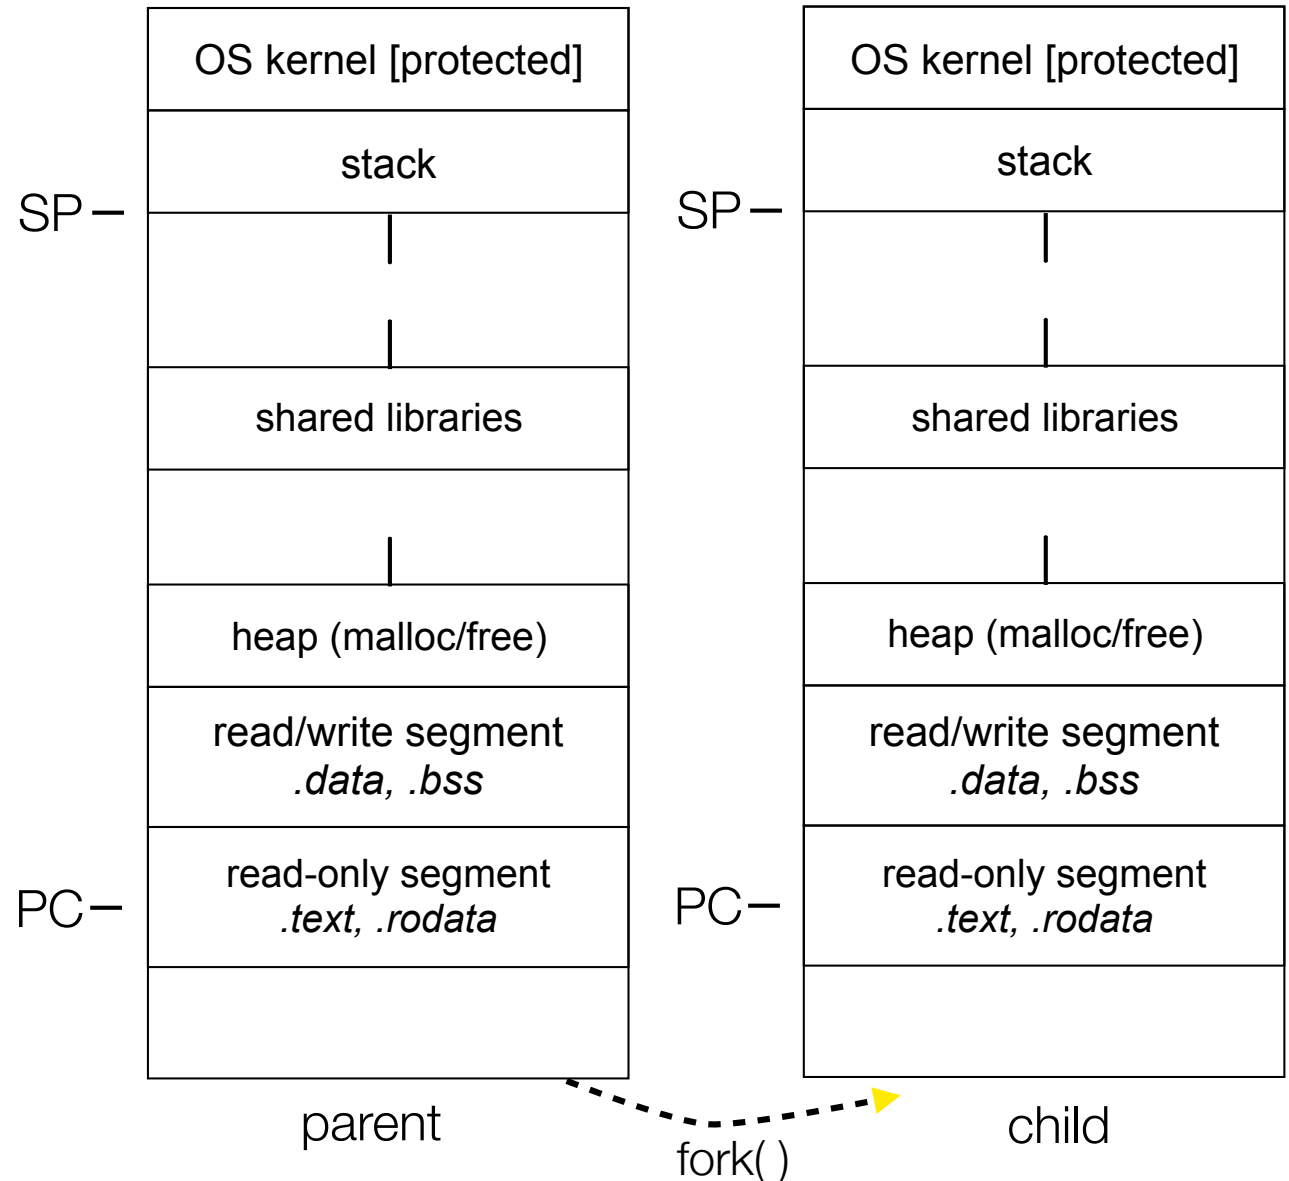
OS kernel [protected]

stack

SP

shared libraries

heap (malloc/free)

read/write segment
.data, .bss

read-only segment
.text, .rodata

PC

parent

OS kernel [protected]

stack

SP

shared libraries

heap (malloc/free)

read/write segment
.data, .bss

read-only segment
.text, .rodata

PC

child

fork( )